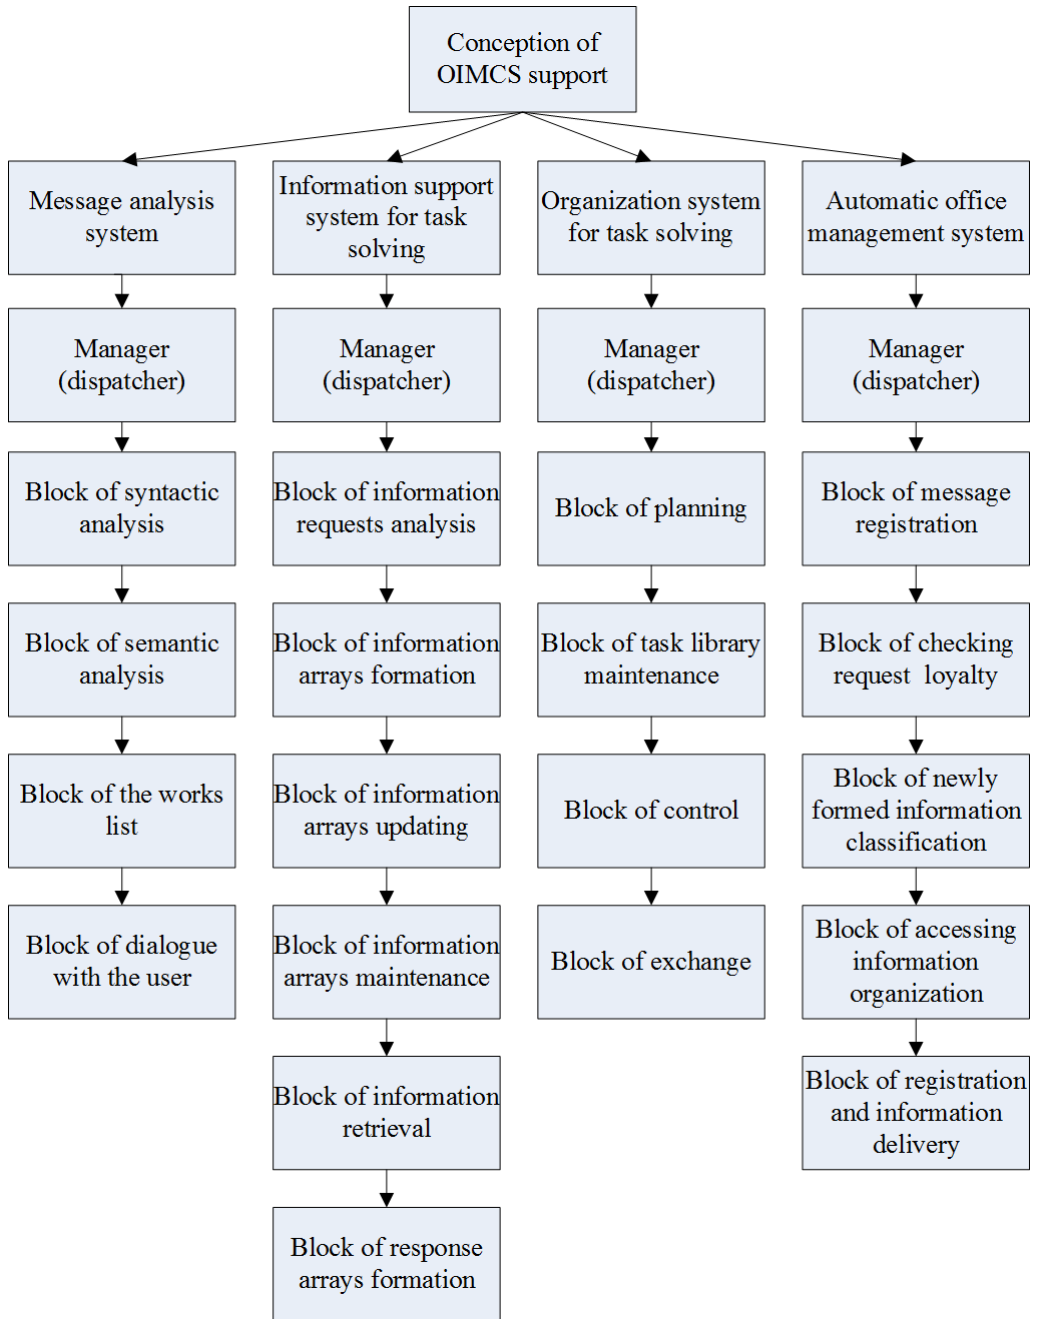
Conception of OIMCS support

Message analysis system

Manager (dispatcher)

Block of syntactic analysis

Block of semantic analysis

Block of the works list

Block of dialogue with the user

Information support system for task solving

Manager (dispatcher)

Block of information requests analysis

Block of information arrays formation

Block of information arrays updating

Block of information arrays maintenance

Block of information retrieval

Block of response arrays formation

Organization system for task solving

Manager (dispatcher)

Block of planning

Block of task library maintenance

Block of control

Block of exchange

Automatic office management system

Manager (dispatcher)

Block of message registration

Block of checking request loyalty

Block of newly formed information classification

Block of accessing information organization

Block of registration and information delivery